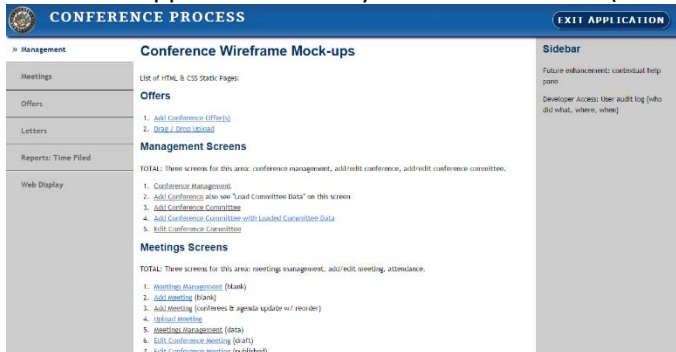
CONFERENCE PROCESS

EXIT APPLICATION

» Management

Meetings

Offers

Letters

Reports: Time Filed

Web Display

Conference Wireframe Mock-ups

List of HTML & CSS Static Pages:

Offers

1. Add Conference Offer(s)
2. Drag / Drop Upload

Management Screens

TOTAL: Three screens for this area: conference management, add/edit conference, add/edit conference committee.

1. Conference Management
2. Add Conference also see "Load Committee Data" on this screen
3. Add Conference Committee
4. Add Conference Committee with Loaded Committee Data
5. Edit Conference Committee

Meetings Screens

TOTAL: Three screens for this area: meetings management, add/edit meeting, attendance.

1. Meetings Management (blank)
2. Add Meeting (blank)
3. Add Meeting (conferees & agenda update w/ reorder)
4. Upload Meeting
5. Meetings Management (data)
6. Edit Conference Meeting (draft)
7. Edit Conference Meeting (published)

Sidebar

Future enhancement: contextual help pane

Developer Access: User audit log (who did what, where, when)